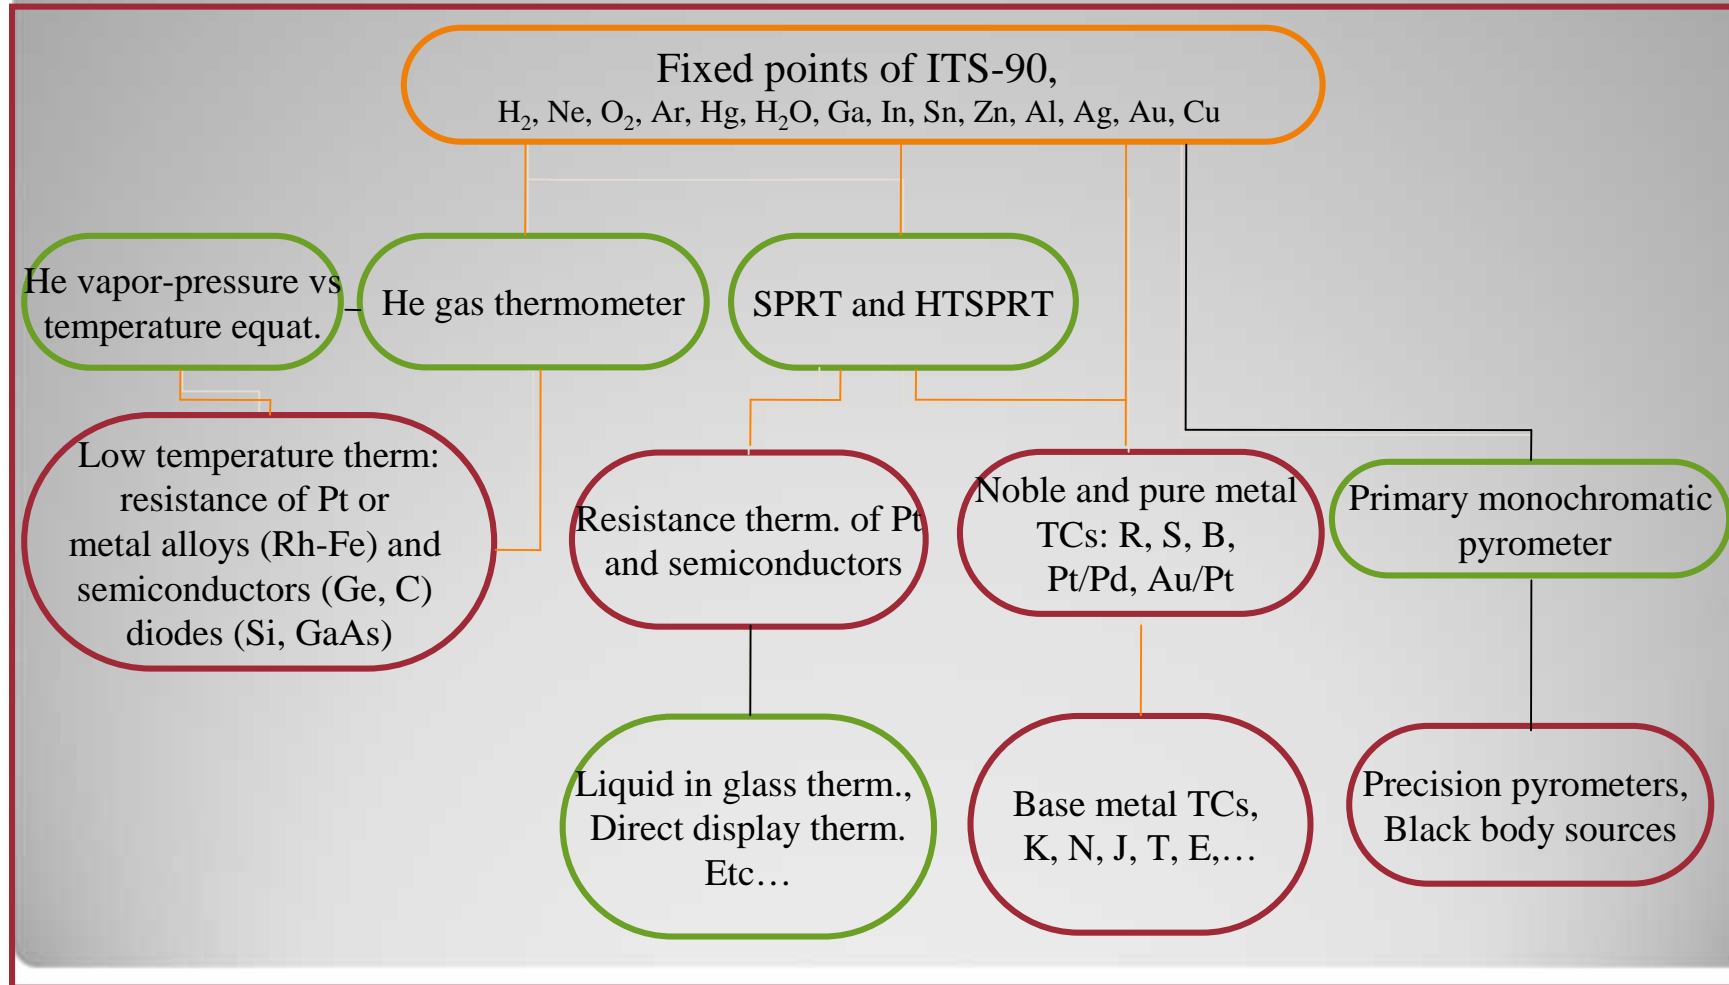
Fixed points of ITS-90,
$H_2$, Ne, $O_2$, Ar, Hg, $H_2O$, Ga, In, Sn, Zn, Al, Ag, Au, Cu

He vapor-pressure vs temperature equat.

He gas thermometer

SPRT and HTSPRT

Low temperature therm: resistance of Pt or metal alloys (Rh-Fe) and semiconductors (Ge, C) diodes (Si, GaAs)

Resistance therm. of Pt and semiconductors

Noble and pure metal TCs: R, S, B, Pt/Pd, Au/Pt

Primary monochromatic pyrometer

Liquid in glass therm., Direct display therm. Etc…

Base metal TCs, K, N, J, T, E,…

Precision pyrometers, Black body sources